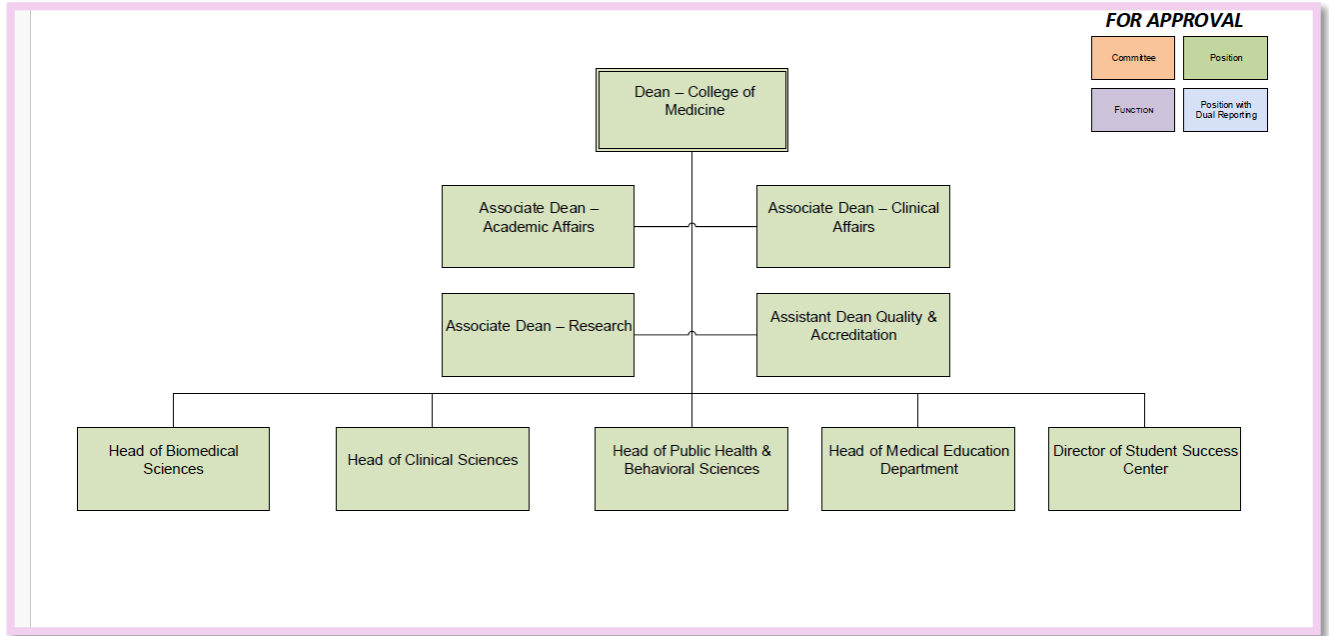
FOR APPROVAL

Committee

Position

FUNCTION

Position with Dual Reporting

Dean – College of Medicine

Associate Dean – Academic Affairs

Associate Dean – Clinical Affairs

Associate Dean – Research

Assistant Dean Quality & Accreditation

Head of Biomedical Sciences

Head of Clinical Sciences

Head of Public Health & Behavioral Sciences

Head of Medical Education Department

Director of Student Success Center